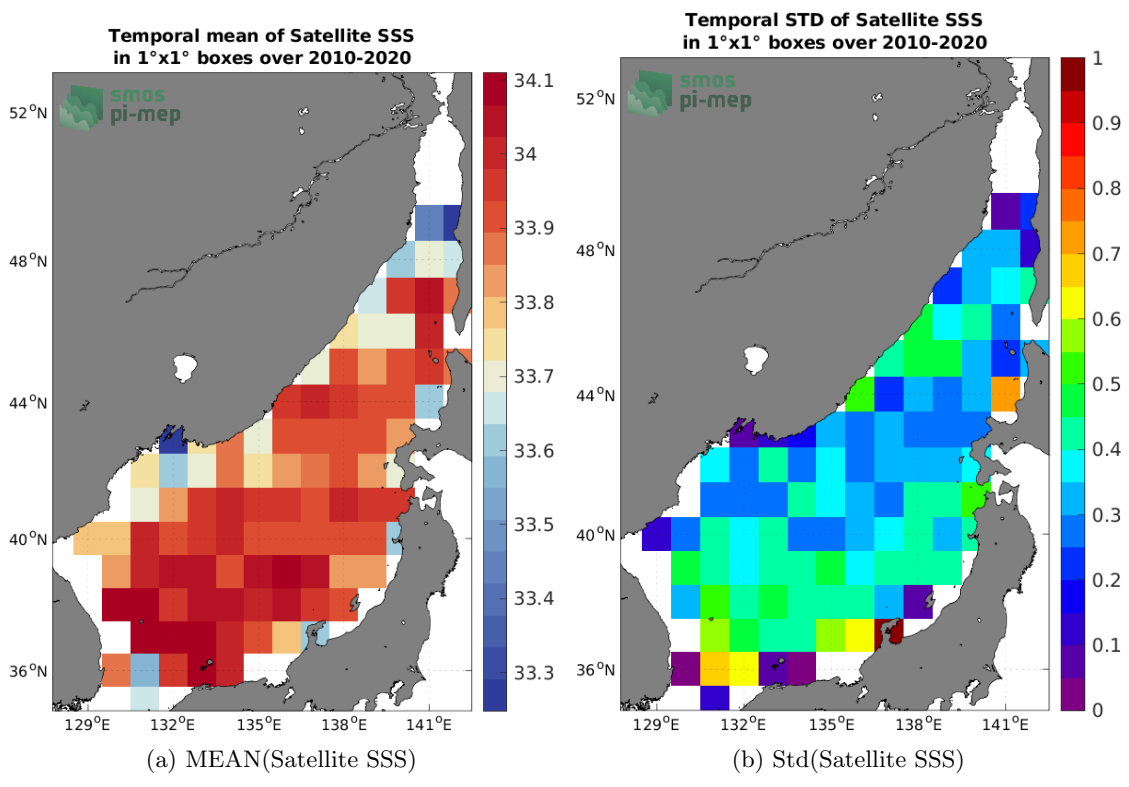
Temporal mean of Satellite SSS
in 1°x1° boxes over 2010-2020

smos
pi-mep

52°N
48°N
44°N
40°N
36°N
129°E 132°E 135°E 138°E 141°E

34.1
34
33.9
33.8
33.7
33.6
33.5
33.4
33.3

(a) MEAN(Satellite SSS)

Temporal STD of Satellite SSS
in 1°x1° boxes over 2010-2020

smos
pi-mep

52°N
48°N
44°N
40°N
36°N
129°E 132°E 135°E 138°E 141°E

1
0.9
0.8
0.7
0.6
0.5
0.4
0.3
0.2
0.1
0

(b) Std(Satellite SSS)